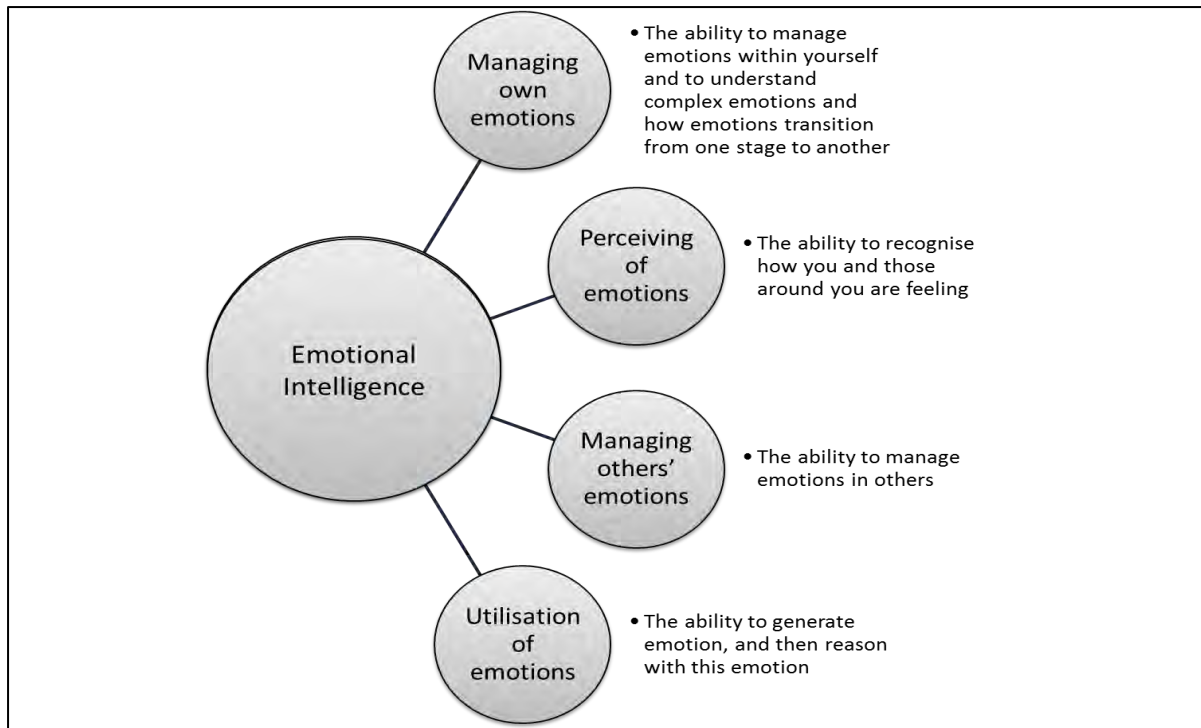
Managing own emotions

• The ability to manage emotions within yourself and to understand complex emotions and how emotions transition from one stage to another

Perceiving of emotions

• The ability to recognise how you and those around you are feeling

Emotional Intelligence

Managing others' emotions

• The ability to manage emotions in others

Utilisation of emotions

• The ability to generate emotion, and then reason with this emotion